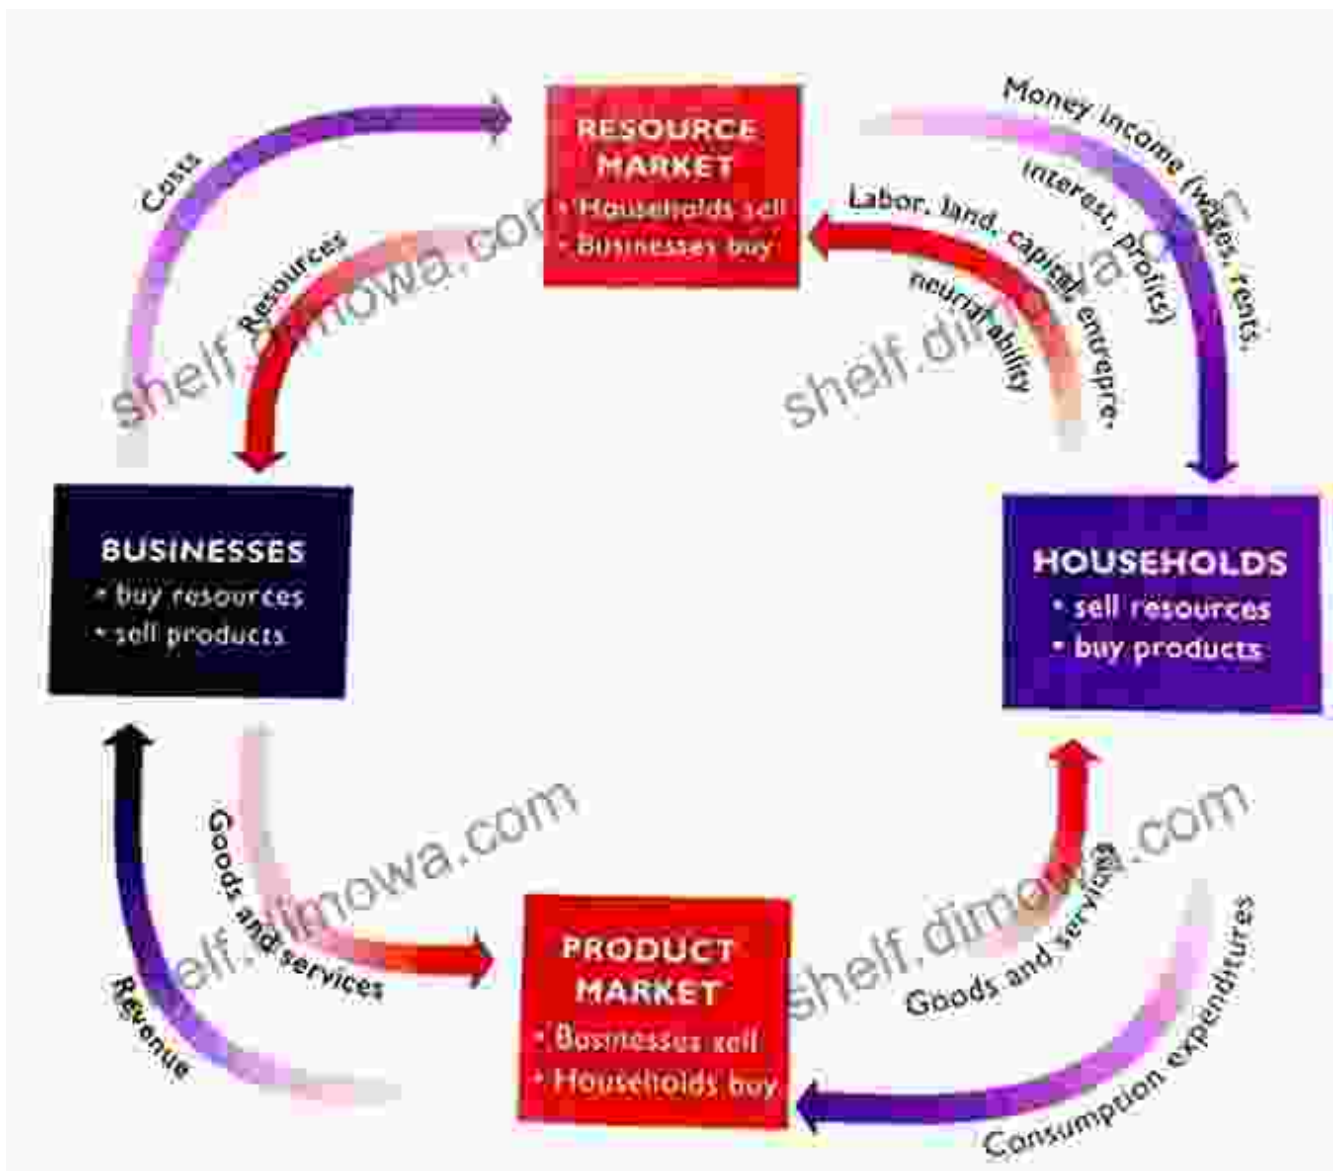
RESOURCE MARKET
• Households sell
• Businesses buy

Costs

Resources

Money income (wages, rents, interest, profits)

Labor, land, capital, entrepreneurial ability

BUSINESSES
• buy resources
• sell products

HOUSEHOLDS
• sell resources
• buy products

Revenue

Goods and services

PRODUCT MARKET
• Businesses sell
• Households buy

Goods and services

Consumption expenditures

shelf.dimowa.com
shelf.dimowa.com
shelf.dimowa.com
shelf.dimowa.com